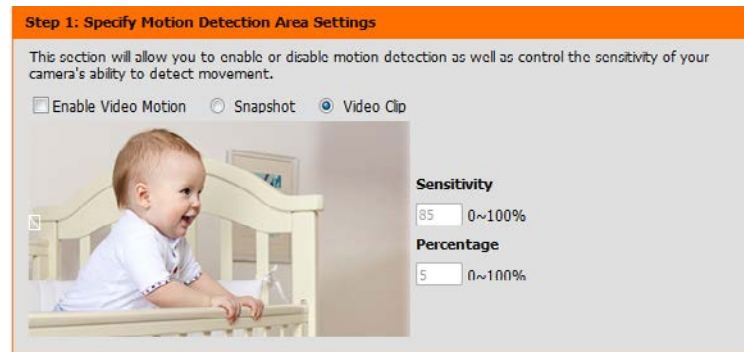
Step 1: Specify Motion Detection Area Settings

This section will allow you to enable or disable motion detection as well as control the sensitivity of your camera's ability to detect movement.

Enable Video Motion Snapshot Video Clip

Sensitivity

85 0~100%

Percentage

5 0~100%